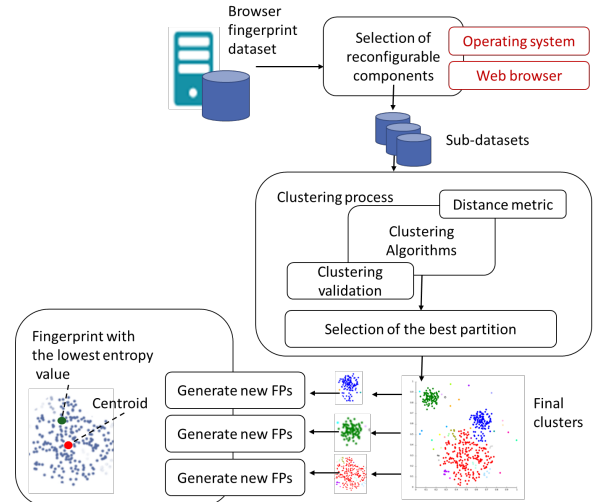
Browser fingerprint dataset

Selection of reconfigurable components

Operating system

Web browser

Sub-datasets

Clustering process

Distance metric

Clustering Algorithms

Clustering validation

Selection of the best partition

Fingerprint with the lowest entropy value

Centroid

Generate new FPs

Generate new FPs

Generate new FPs

Final clusters